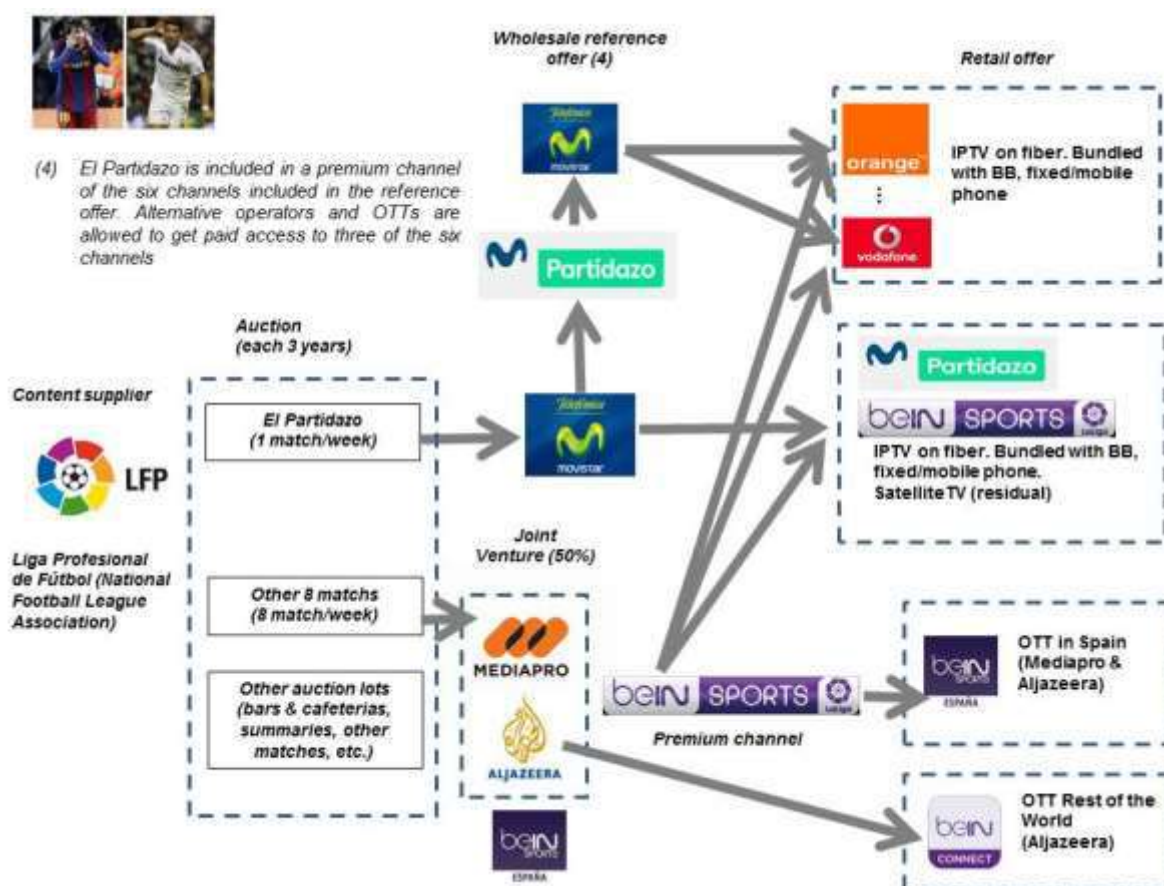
(4) El Partidazo is included in a premium channel of the six channels included in the reference offer. Alternative operators and OTTs are allowed to get paid access to three of the six channels

Wholesale reference offer (4)

Telefónica
movistar

Partidazo

Retail offer

orange
⋮
vodafone

IPTV on fiber. Bundled with BB, fixed/mobile phone

Partidazo
beIN SPORTS

IPTV on fiber. Bundled with BB, fixed/mobile phone. Satellite TV (residual)

Auction (each 3 years)

Content supplier

LFP

Liga Profesional de Fútbol (National Football League Association)

El Partidazo (1 match/week)

Telefónica
movistar

Joint Venture (50%)

Other 8 matchs (8 match/week)

Other auction lots (bars & cafeterias, summaries, other matches, etc.)

MEDIAPRO

ALJAZEERA

beIN SPORTS ESPAÑA

beIN SPORTS

Premium channel

beIN SPORTS ESPAÑA

OTT in Spain (Mediapro & Aljazeera)

beIN CONNECT

OTT Rest of the World (Aljazeera)